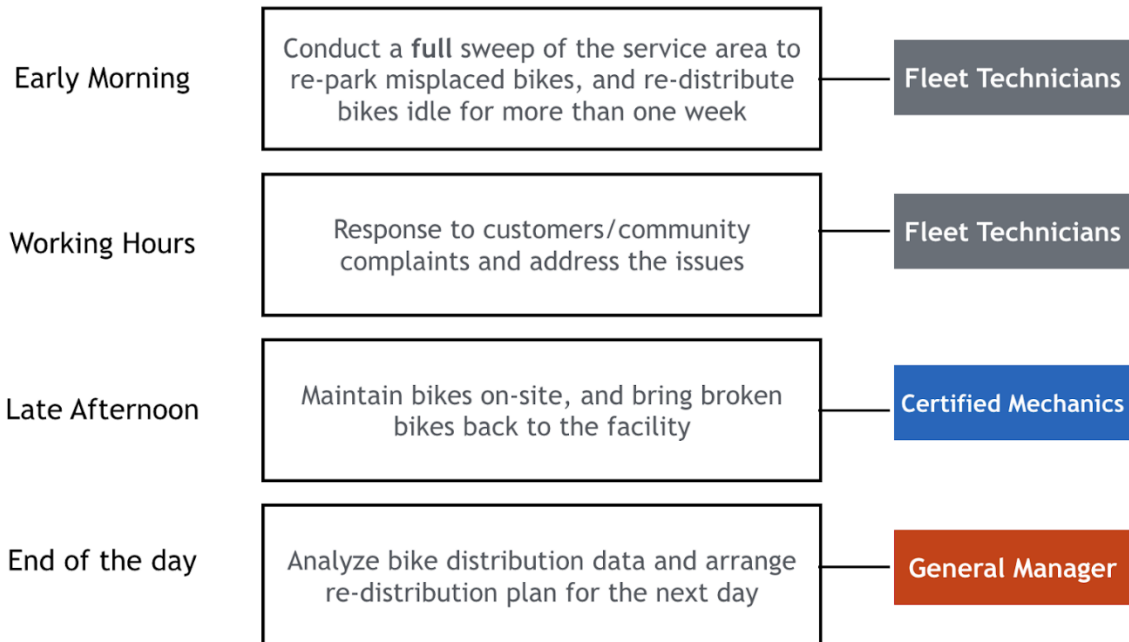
Early Morning

Conduct a **full** sweep of the service area to re-park misplaced bikes, and re-distribute bikes idle for more than one week

Fleet Technicians

Working Hours

Response to customers/community complaints and address the issues

Fleet Technicians

Late Afternoon

Maintain bikes on-site, and bring broken bikes back to the facility

Certified Mechanics

End of the day

Analyze bike distribution data and arrange re-distribution plan for the next day

General Manager